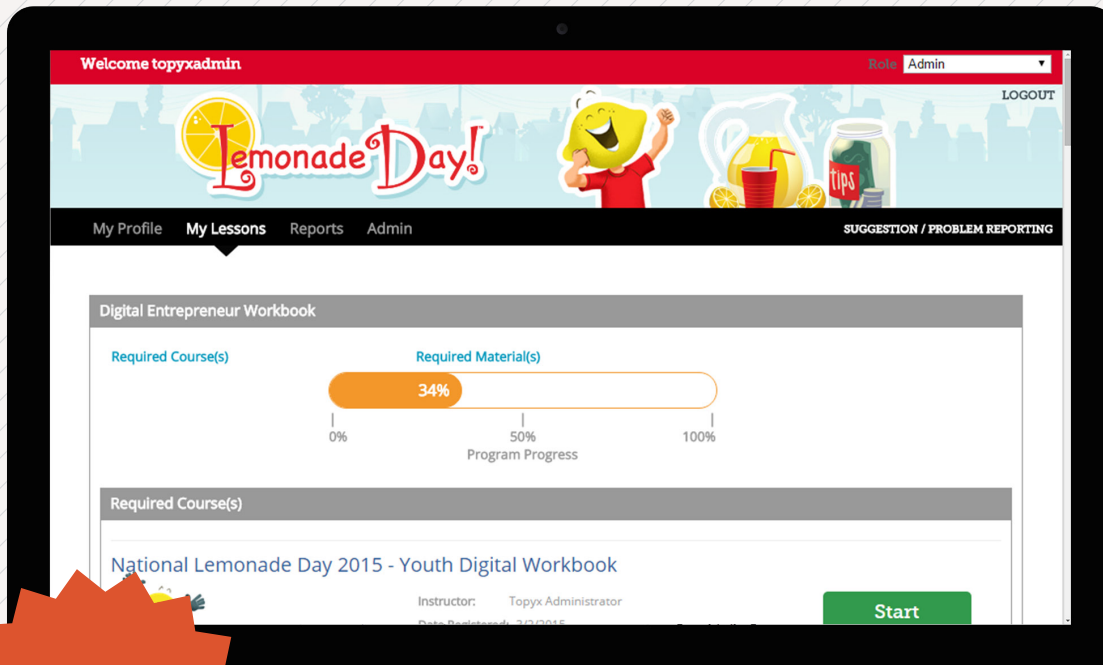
Welcome topyxadmin

Role Admin

LOGOUT

Lemonade Day!

tips

My Profile My Lessons Reports Admin

SUGGESTION / PROBLEM REPORTING

Digital Entrepreneur Workbook

Required Course(s)

Required Material(s)

34%

0%
50%
100%

Program Progress

Required Course(s)

National Lemonade Day 2015 - Youth Digital Workbook

Instructor: Topyx Administrator

Date Registered: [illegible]

Start